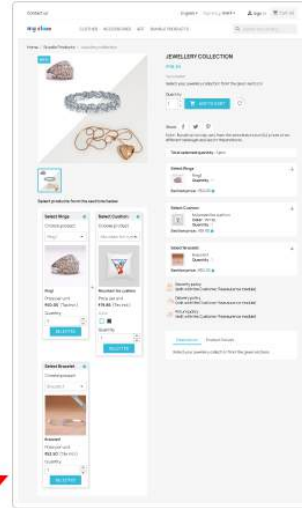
CONTACT US

English Sign in

CUSTOM ACCESSORIES ART BUNDLE PRODUCTS

Home / Bundle Products / Jewellery collection

NEW

JEWELLERY COLLECTION

Select your jewellery collection from the given sections

Quantity

1

ADD TO CART

Share

Total selected quantity: 3 pcs

Select Rings

Rings

Quantity: 1

Select Cushion

Embroidered Cushion

Quantity: 1

Select Bracelet

Quantity: 1

Description

Product Details

Select your jewellery collection from the given sections.

Select products from the sections below

Select Rings

Choose product

Rings

Rings

Quantity

1

SELECTED

Select Cushion

Choose product

Mounted Ink Letters

Quantity

SELECTED

Select Bracelet

Choose product

Bracelet

Quantity

1

SELECTED